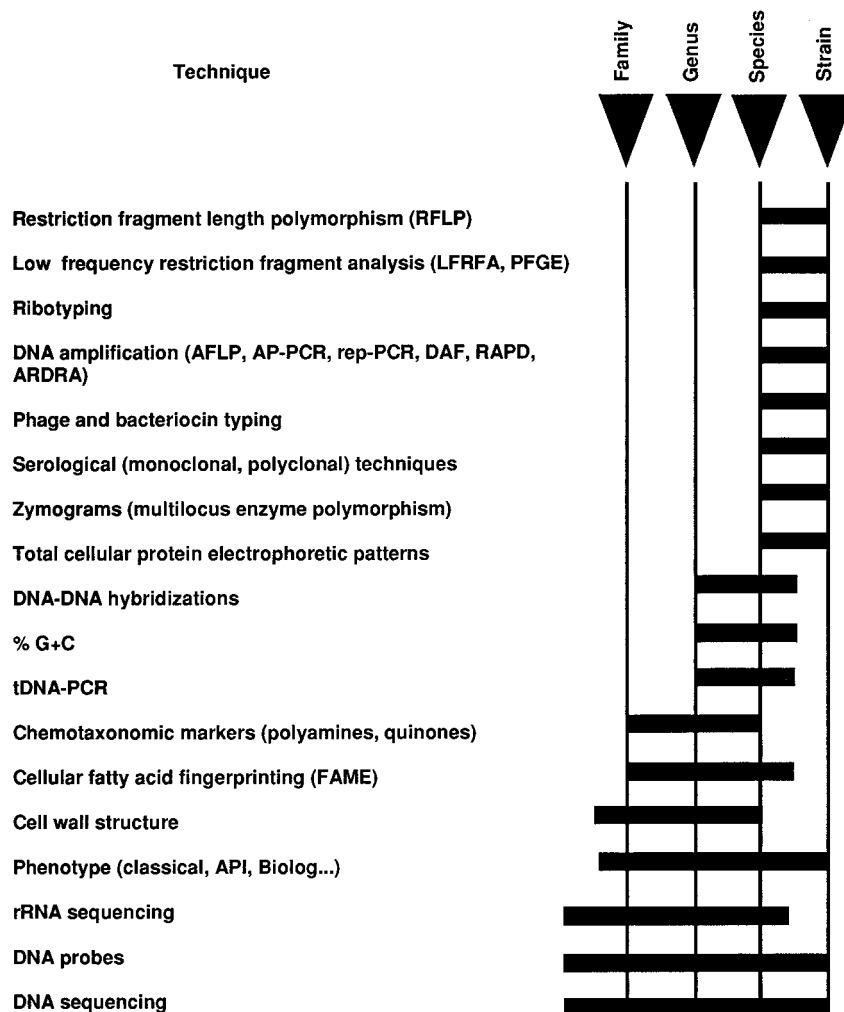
Technique

Family
Genus
Species
Strain

Restriction fragment length polymorphism (RFLP)

Low frequency restriction fragment analysis (LFRFA, PFGE)

Ribotyping

DNA amplification (AFLP, AP-PCR, rep-PCR, DAF, RAPD, ARDRA)

Phage and bacteriocin typing

Serological (monoclonal, polyclonal) techniques

Zymograms (multilocus enzyme polymorphism)

Total cellular protein electrophoretic patterns

DNA-DNA hybridizations

% G+C

tDNA-PCR

Chemotaxonomic markers (polyamines, quinones)

Cellular fatty acid fingerprinting (FAME)

Cell wall structure

Phenotype (classical, API, Biolog...)

rRNA sequencing

DNA probes

DNA sequencing